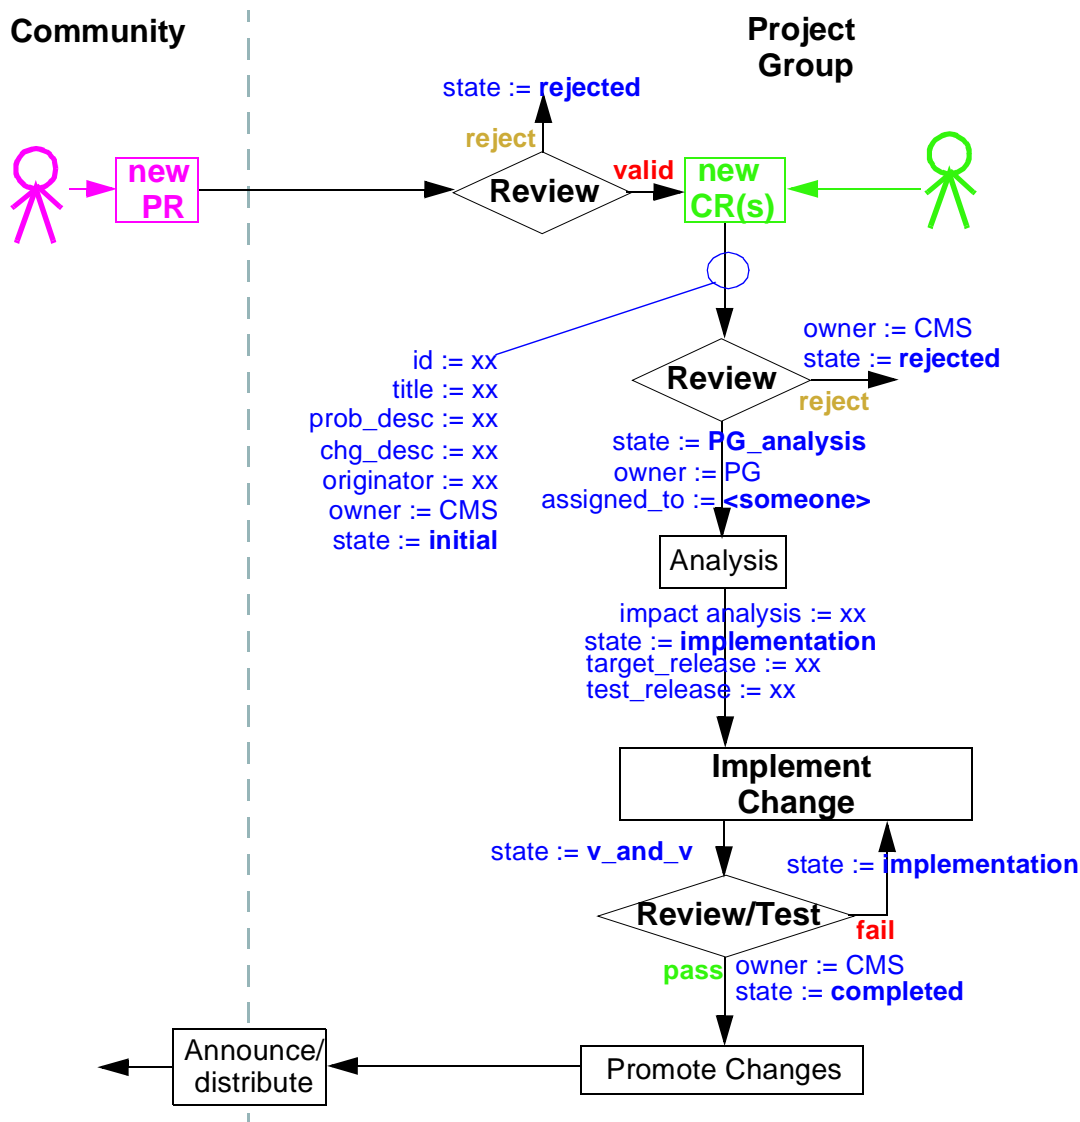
Community

Project Group

state := **rejected**

reject

new PR

Review

valid

new CR(s)

owner := CMS
state := **rejected**

id := xx
title := xx
prob_desc := xx
chg_desc := xx
originator := xx
owner := CMS
state := **initial**

Review

reject

state := **PG_analysis**
owner := PG
assigned_to := **<someone>**

Analysis

impact analysis := xx
state := **implementation**
target_release := xx
test_release := xx

Implement Change

state := **v_and_v**

state := **implementation**

Review/Test

fail

pass

owner := CMS
state := **completed**

Announce/ distribute

Promote Changes